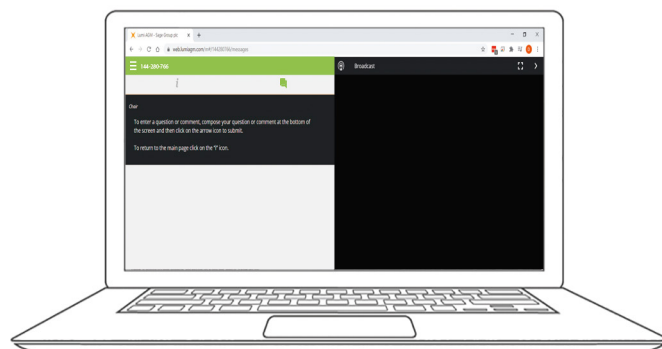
Lumi AGM - Sage Group plc
web.lumiagm.com/#/144389766/messages
144-389-766
Broadcast
Chat
To enter a question or comment, compose your question or comment at the bottom of the screen and then click on the arrow icon to submit.
To return to the main page click on the "i" icon.